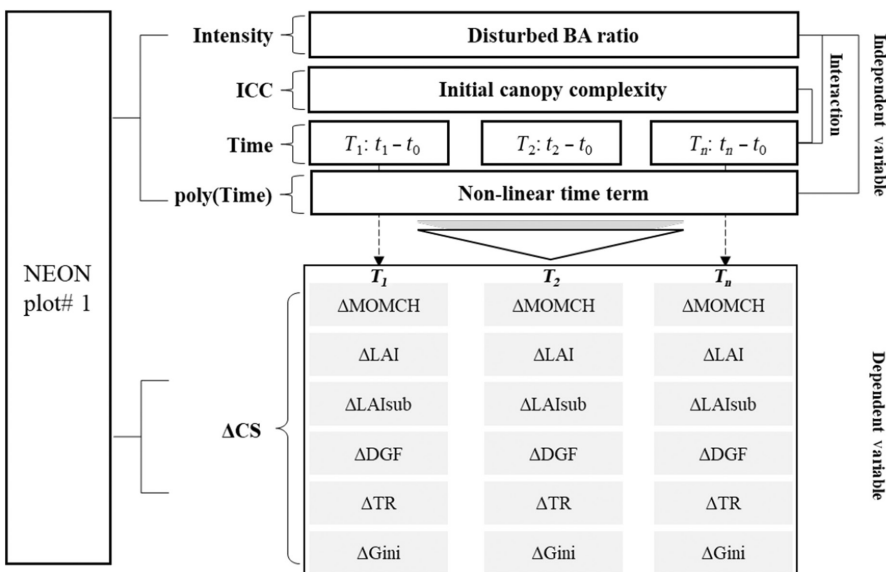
NEON plot# 1

Intensity
Disturbed BA ratio

ICC
Initial canopy complexity

Time
$T_1$: $t_1 - t_0$
$T_2$: $t_2 - t_0$
$T_n$: $t_n - t_0$

poly(Time)
Non-linear time term

Interaction

Independent variable

| $T_1$ | $T_2$ | $T_n$ |
|---|---|---|
| ΔMOMCH | ΔMOMCH | ΔMOMCH |
| ΔLAI | ΔLAI | ΔLAI |
| ΔLAIsub | ΔLAIsub | ΔLAIsub |
| ΔDGF | ΔDGF | ΔDGF |
| ΔTR | ΔTR | ΔTR |
| ΔGini | ΔGini | ΔGini |

ΔCS

Dependent variable